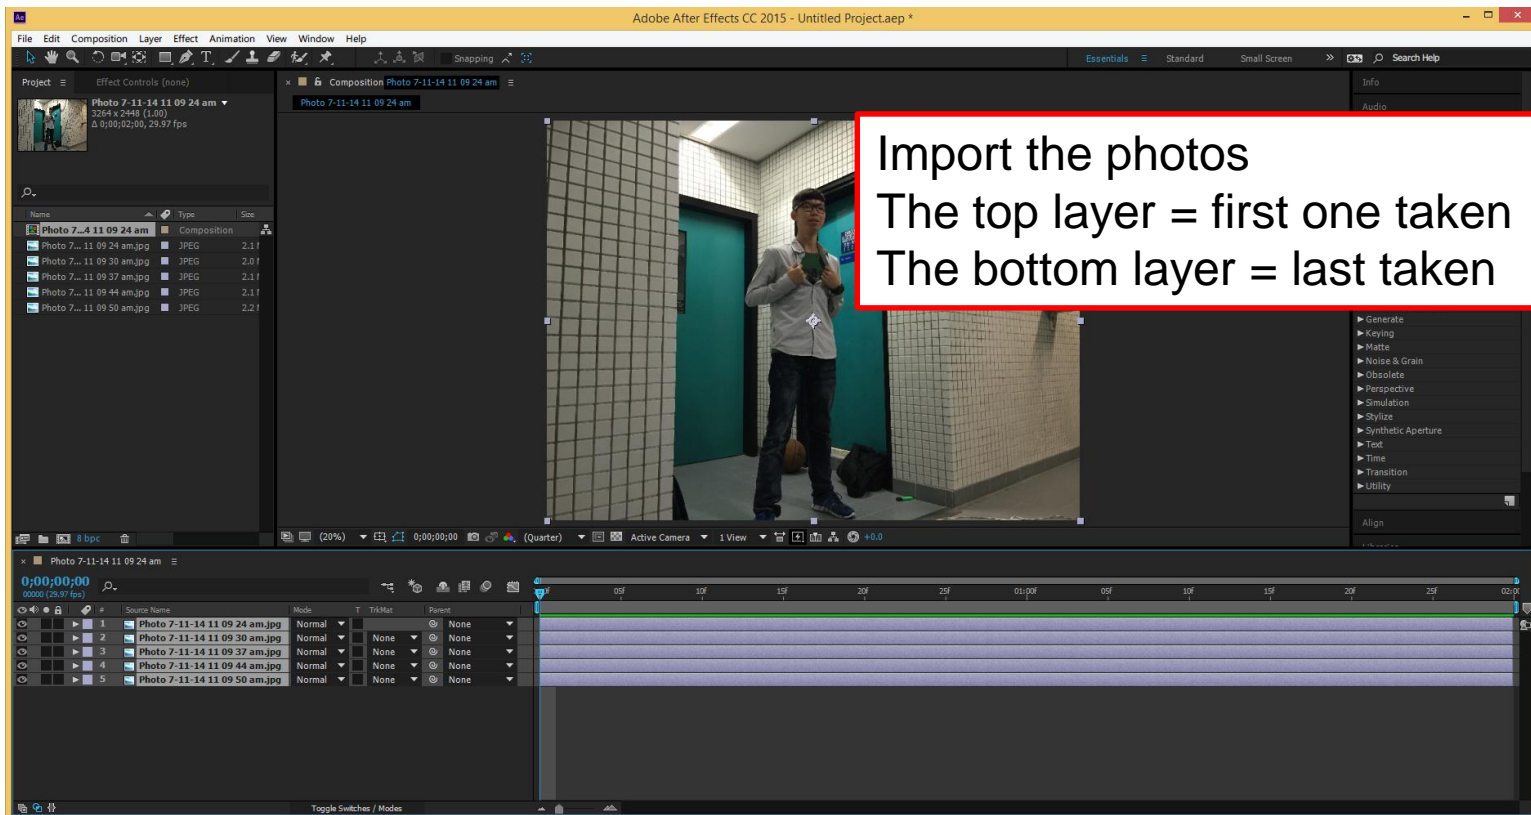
Adobe After Effects CC 2015 - Untitled Project.aep *

File Edit Composition Layer Effect Animation View Window Help

Snapping

Essentials Standard Small Screen Search Help

Project Effect Controls (none)

Photo 7-11-14 11 09 24 am
3264 x 2448 (1.00)
Δ 0;00;02;00, 29.97 fps

| Name | Type | Size |
|---|---|---|
| Photo 7...4 11 09 24 am | Composition | |
| Photo 7... 11 09 24 am.jpg | JPEG | 2.1 |
| Photo 7... 11 09 30 am.jpg | JPEG | 2.0 |
| Photo 7... 11 09 37 am.jpg | JPEG | 2.1 |
| Photo 7... 11 09 44 am.jpg | JPEG | 2.1 |
| Photo 7... 11 09 50 am.jpg | JPEG | 2.2 |

8 bpc

Composition Photo 7-11-14 11 09 24 am

Photo 7-11-14 11 09 24 am

Import the photos
The top layer = first one taken
The bottom layer = last taken

Info
Audio

▶ Generate
▶ Keying
▶ Matte
▶ Noise & Grain
▶ Obsolete
▶ Perspective
▶ Simulation
▶ Stylize
▶ Synthetic Aperture
▶ Text
▶ Time
▶ Transition
▶ Utility

Align

(20%) 0;00;00;00 (Quarter) Active Camera 1 View +0.0

Photo 7-11-14 11 09 24 am

0;00;00;00
00000 (29.97 fps)

| # | Source Name | Mode | T | TrkMat | Parent |
|---|---|---|---|---|---|
| 1 | Photo 7-11-14 11 09 24 am.jpg | Normal | | | None |
| 2 | Photo 7-11-14 11 09 30 am.jpg | Normal | | None | None |
| 3 | Photo 7-11-14 11 09 37 am.jpg | Normal | | None | None |
| 4 | Photo 7-11-14 11 09 44 am.jpg | Normal | | None | None |
| 5 | Photo 7-11-14 11 09 50 am.jpg | Normal | | None | None |

05f 10f 15f 20f 25f 01:00f 05f 10f 15f 20f 25f 02:0

Toggle Switches / Modes